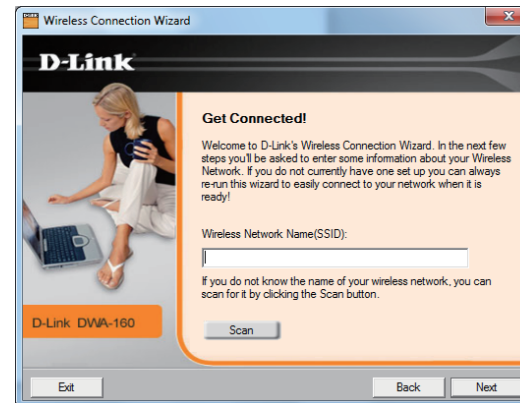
Wireless Connection Wizard

D-Link

Get Connected!

Welcome to D-Link's Wireless Connection Wizard. In the next few steps you'll be asked to enter some information about your Wireless Network. If you do not currently have one set up you can always re-run this wizard to easily connect to your network when it is ready!

Wireless Network Name(SSID):

If you do not know the name of your wireless network, you can scan for it by clicking the Scan button.

Scan

D-Link DWA-160

Exit

Back

Next